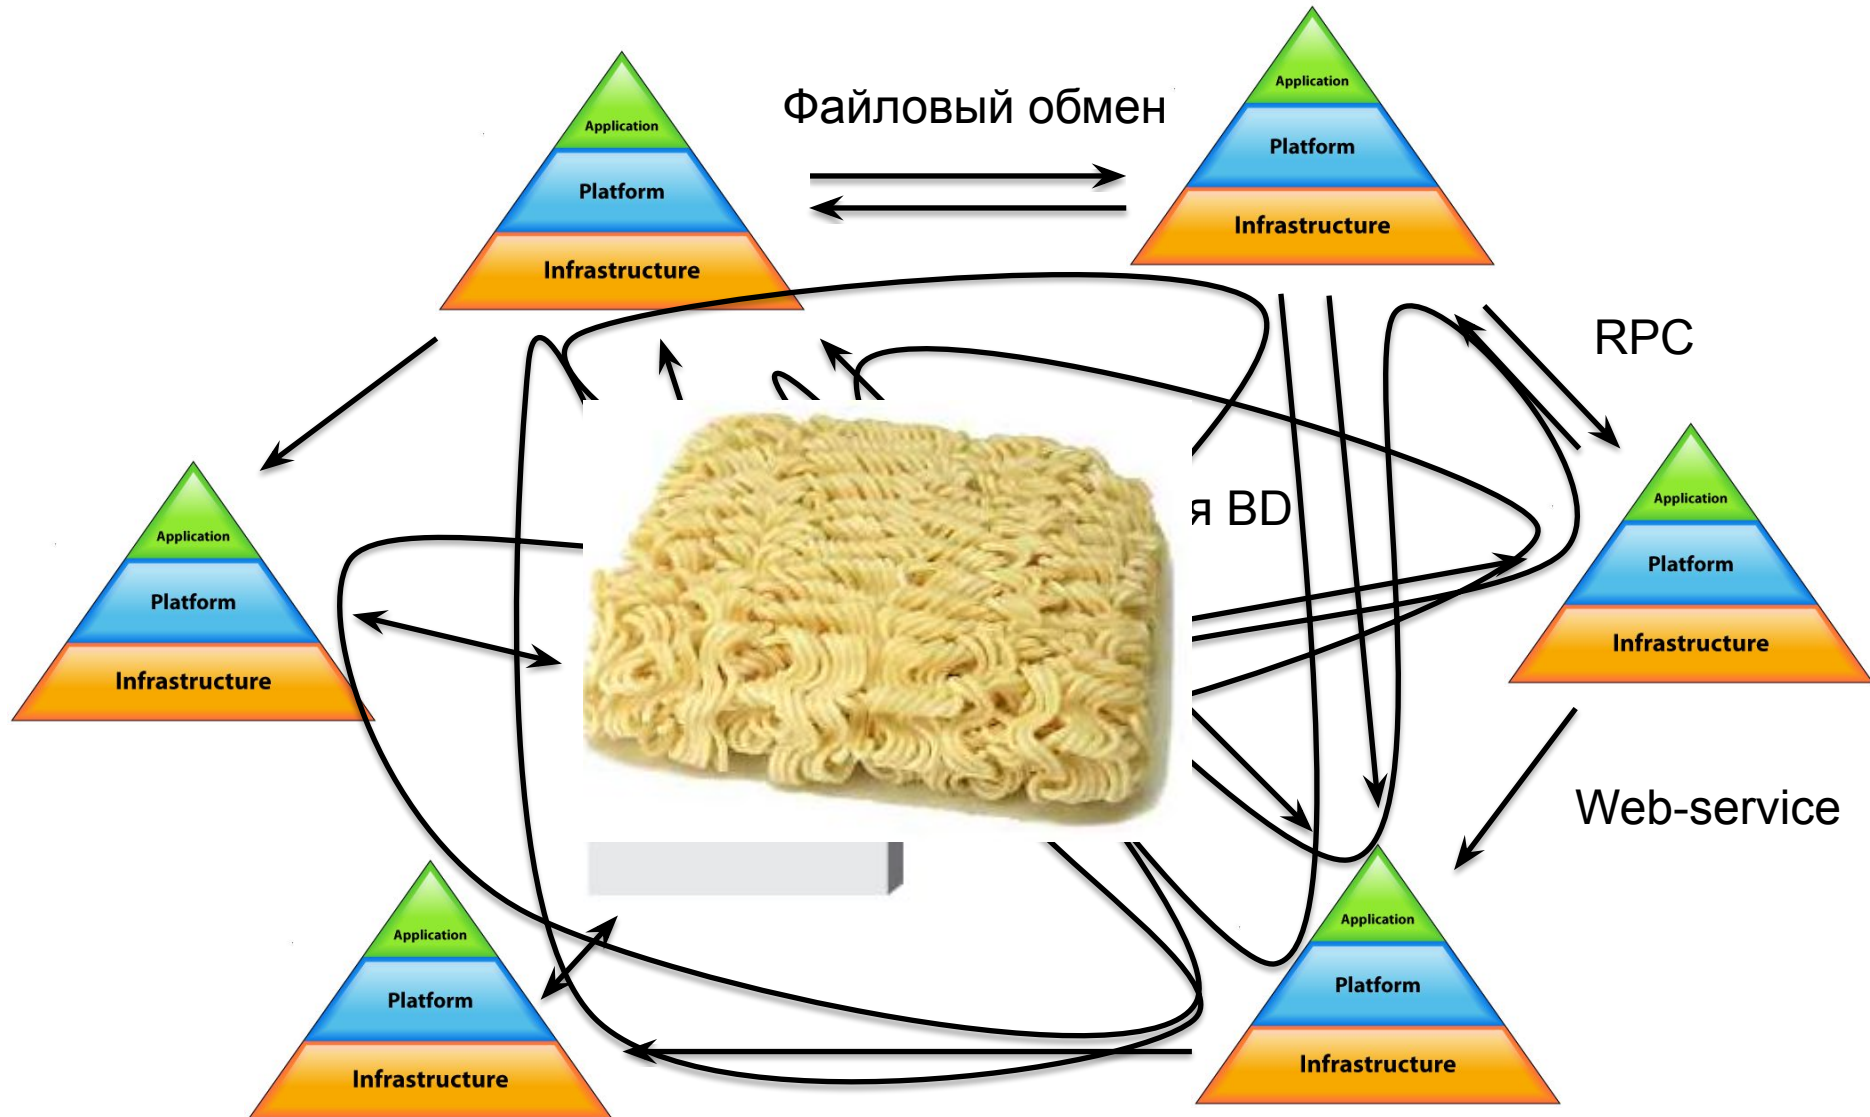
Application
Platform
Infrastructure

Файловый обмен

Application
Platform
Infrastructure

RPC

Application
Platform
Infrastructure

я BD

Application
Platform
Infrastructure

Web-service

Application
Platform
Infrastructure

Application
Platform
Infrastructure